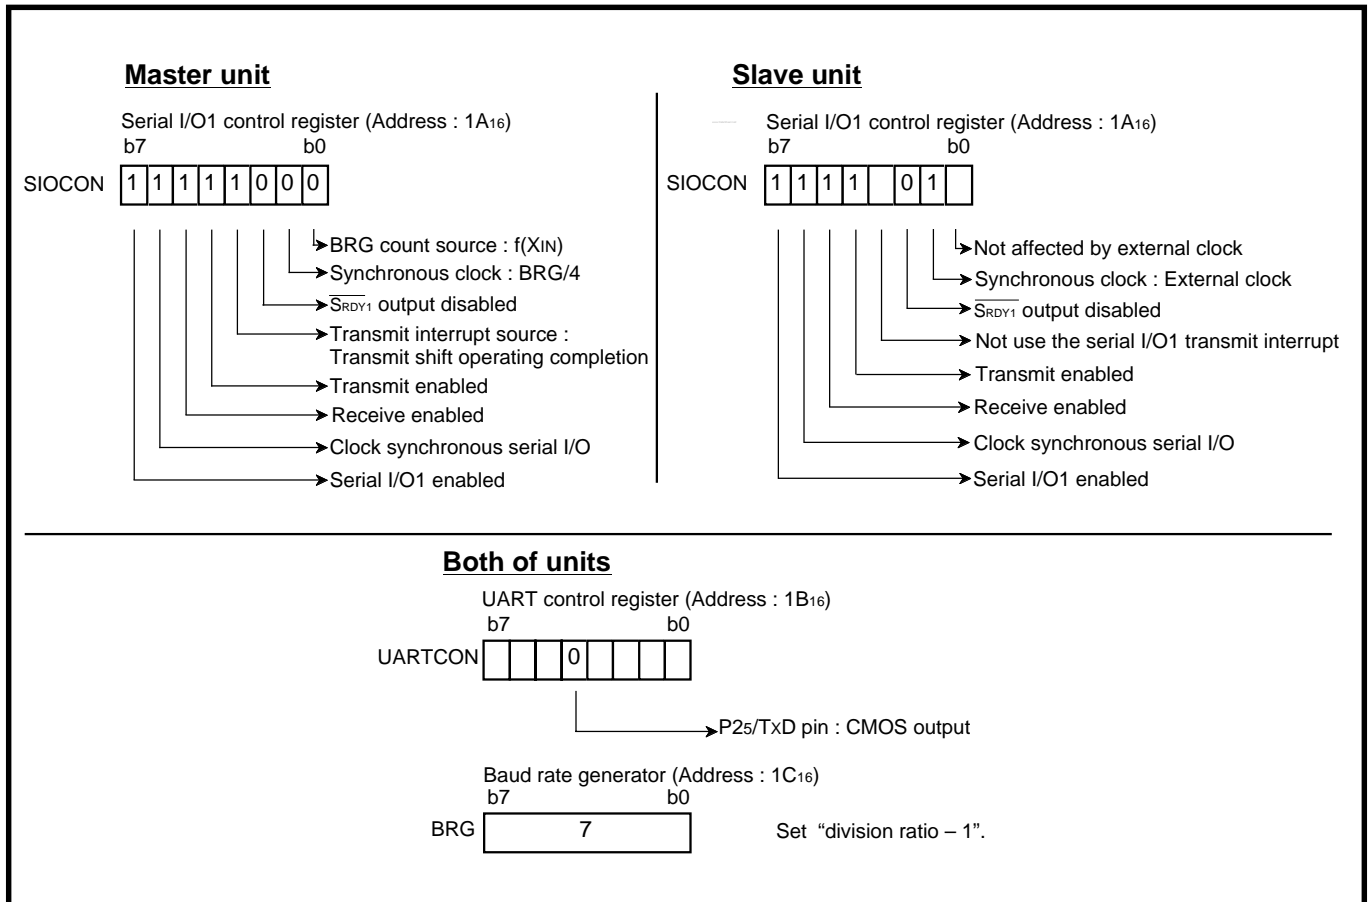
**Master unit**

Serial I/O1 control register (Address : $1A_{16}$)
b7 b0

SIOCON

| 1 | 1 | 1 | 1 | 1 | 0 | 0 | 0 |
|---|---|---|---|---|---|---|---|

BRG count source : f(XIN)
Synchronous clock : BRG/4
$\overline{S_{RDY1}}$ output disabled
Transmit interrupt source : Transmit shift operating completion
Transmit enabled
Receive enabled
Clock synchronous serial I/O
Serial I/O1 enabled

**Slave unit**

Serial I/O1 control register (Address : $1A_{16}$)
b7 b0

SIOCON

| 1 | 1 | 1 | 1 |  | 0 | 1 |  |
|---|---|---|---|---|---|---|---|

Not affected by external clock
Synchronous clock : External clock
$\overline{S_{RDY1}}$ output disabled
Not use the serial I/O1 transmit interrupt
Transmit enabled
Receive enabled
Clock synchronous serial I/O
Serial I/O1 enabled

**Both of units**

UART control register (Address : $1B_{16}$)
b7 b0

UARTCON

|  |  |  | 0 |  |  |  |  |
|---|---|---|---|---|---|---|---|

$P2_5$/TXD pin : CMOS output

Baud rate generator (Address : $1C_{16}$)
b7 b0

BRG 7

Set "division ratio – 1".